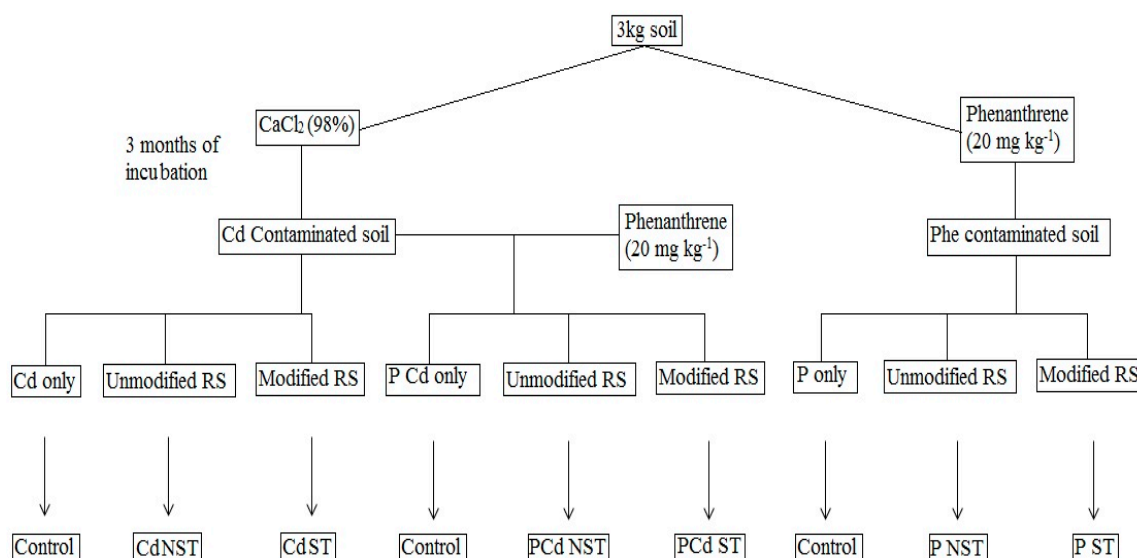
3kg soil

$CaCl_2$ (98%)

3 months of incubation

Phenanthrene (20 mg kg$^{-1}$)

Cd Contaminated soil

Phenanthrene (20 mg kg$^{-1}$)

Phe contaminated soil

Cd only

Unmodified RS

Modified RS

P Cd only

Unmodified RS

Modified RS

P only

Unmodified RS

Modified RS

Control

CdNST

CdST

Control

PCd NST

PCd ST

Control

P NST

P ST